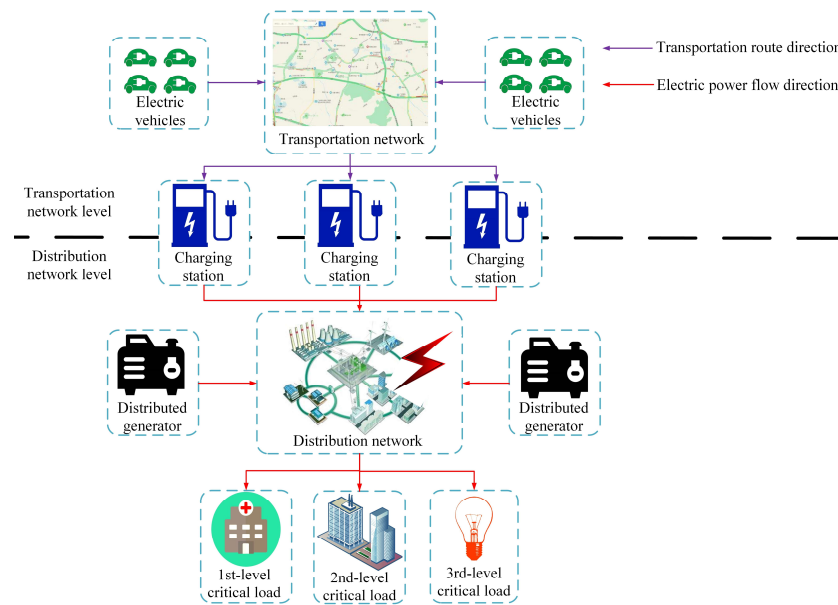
Electric vehicles

Transportation network

Electric vehicles

Transportation route direction

Electric power flow direction

Transportation network level

Distribution network level

Charging station

Charging station

Charging station

Distributed generator

Distribution network

Distributed generator

1st-level critical load

2nd-level critical load

3rd-level critical load